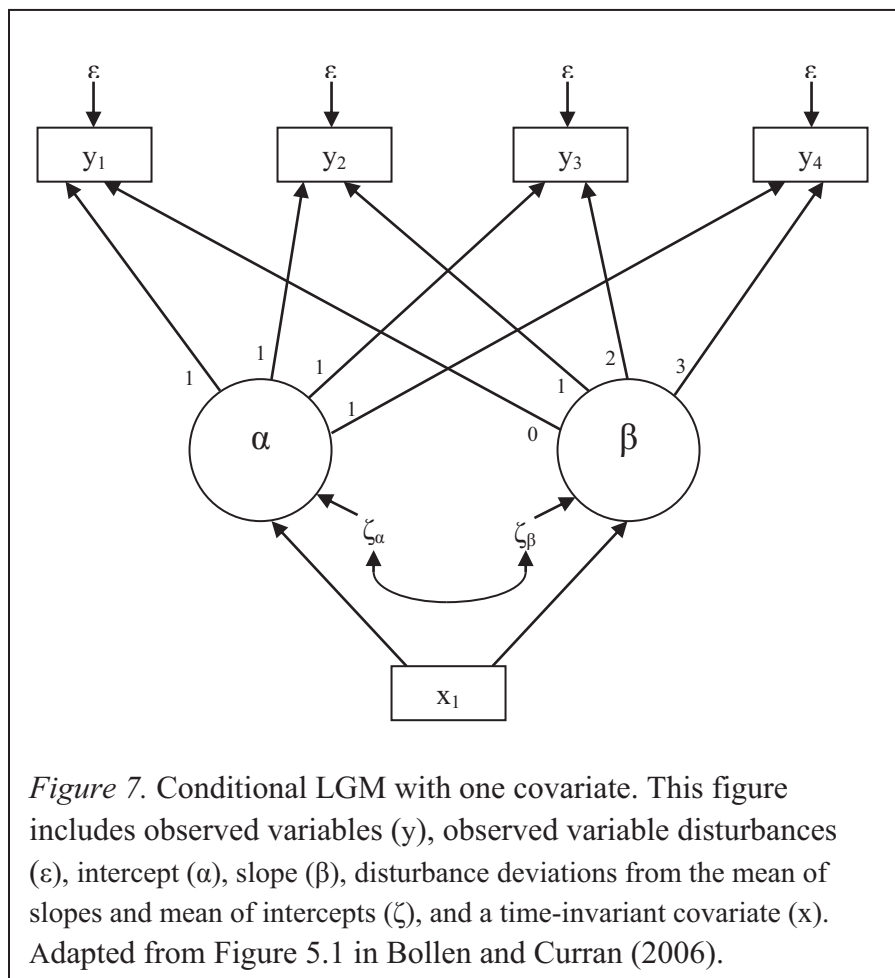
$\varepsilon$ $\varepsilon$ $\varepsilon$ $\varepsilon$

$y_1$ $y_2$ $y_3$ $y_4$

1 1 1 1 1 2 3 0

$\alpha$ $\beta$

$\zeta_\alpha$ $\zeta_\beta$

$x_1$

*Figure 7.* Conditional LGM with one covariate. This figure includes observed variables (y), observed variable disturbances (ε), intercept (α), slope (β), disturbance deviations from the mean of slopes and mean of intercepts (ζ), and a time-invariant covariate (x). Adapted from Figure 5.1 in Bollen and Curran (2006).